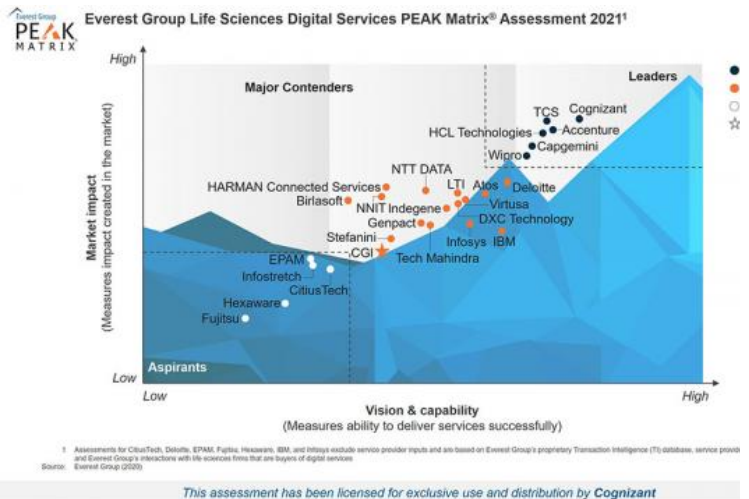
Everest Group PEAK MATRIX

Everest Group Life Sciences Digital Services PEAK Matrix® Assessment 2021¹

High

Major Contenders

Leaders

TCS
Cognizant
HCL Technologies
Accenture
Capgemini
Wipro
NTT DATA
HARMAN Connected Services
LTI
Atos
Deloitte
Birlasoft
NNIT
Indegene
Virtusa
Genpact
DXC Technology
Stefanini
Infosys
IBM
CGI
Tech Mahindra
EPAM
Infostretch
CitiusTech
Hexaware
Fujitsu

Aspirants

Market impact
(Measures impact created in the market)

Low

Low

High

Vision & capability
(Measures ability to deliver services successfully)

1 Assessments for CitiusTech, Deloitte, EPAM, Fujitsu, Hexaware, IBM, and Infosys exclude service provider inputs and are based on Everest Group's proprietary Transaction Intelligence (TI) database, service provid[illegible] and Everest Group's interactions with life sciences firms that are buyers of digital services
Source: Everest Group (2020)

This assessment has been licensed for exclusive use and distribution by Cognizant